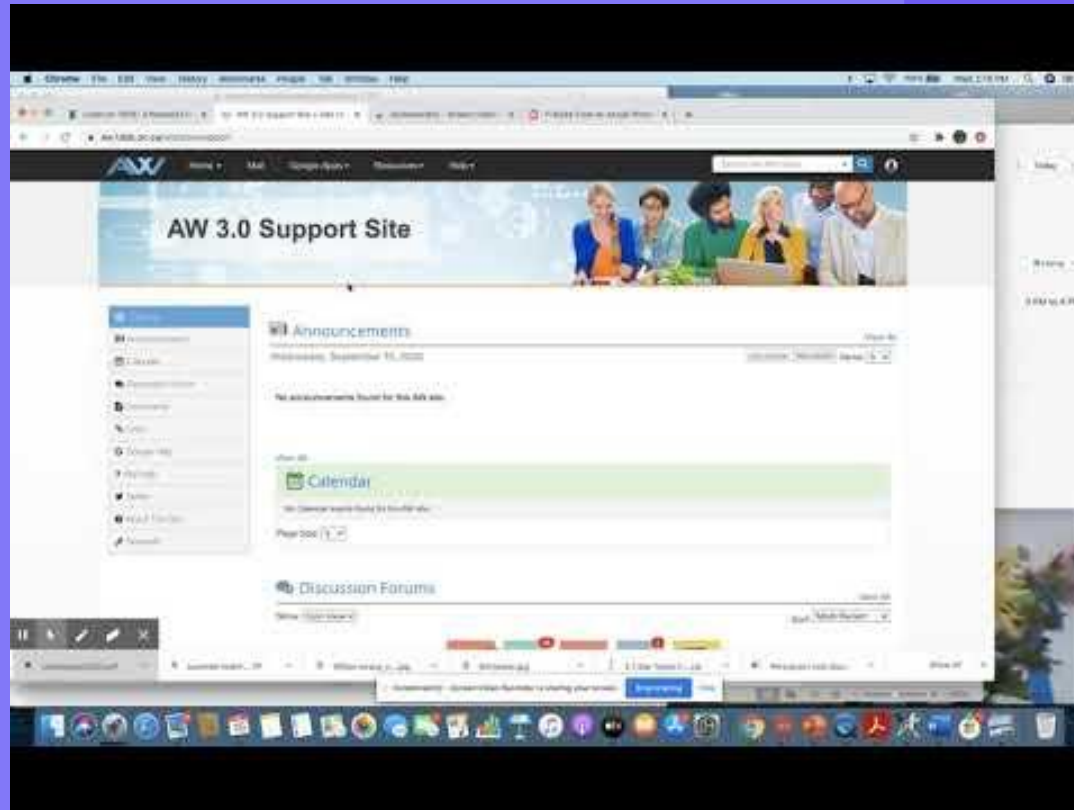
Chrome File Edit View History Bookmarks People Tab Window Help

AW 3.0 Support Site

Home Mail Google Apps Resources Help

Announcements

Wednesday, September 16, 2020

No announcements found for this AW site.

View All

Calendar

No Calendar events found for this AW site.

Page Size 5

Discussion Forums

View All

Show All

Screencastify - Screen Video Recorder is sharing your screen. Stop sharing Hide